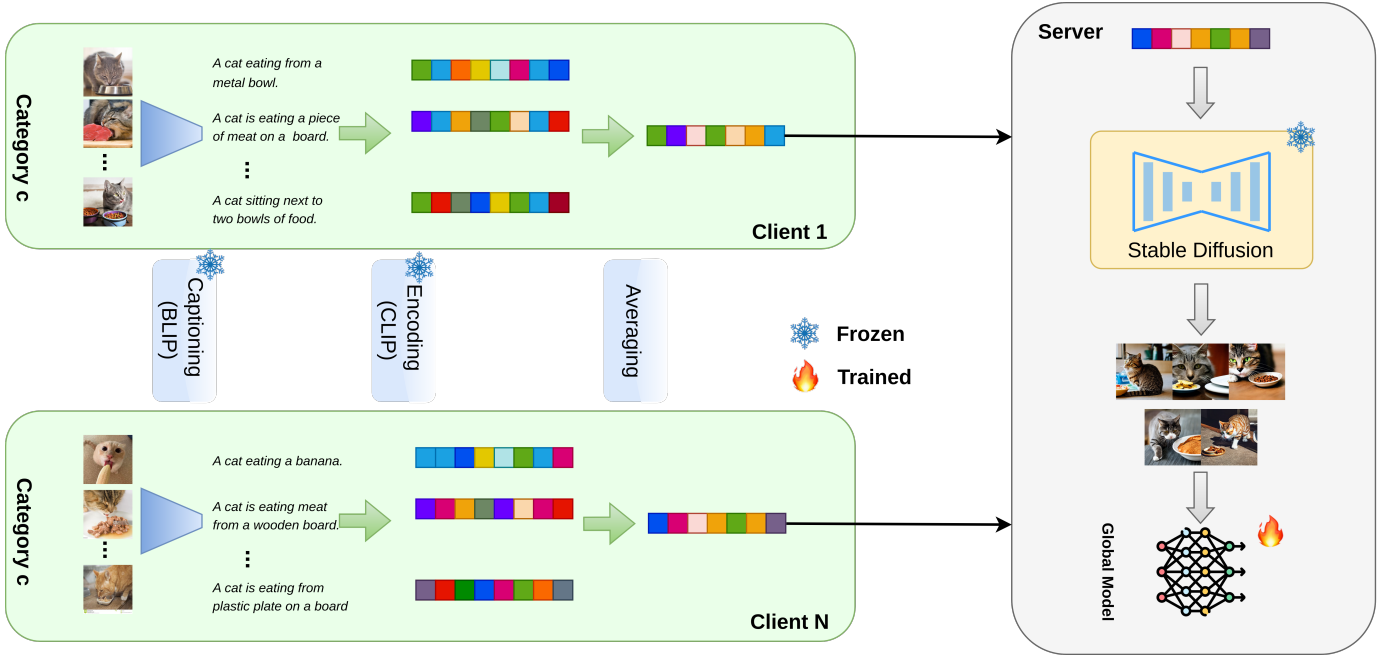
Category c

A cat eating from a metal bowl.

A cat is eating a piece of meat on a board.

⋮

A cat sitting next to two bowls of food.

Client 1

Captioning (BLIP)

Encoding (CLIP)

Averaging

Frozen

Trained

Category c

A cat eating a banana.

A cat is eating meat from a wooden board.

⋮

A cat is eating from plastic plate on a board

Client N

Server

Stable Diffusion

Global Model